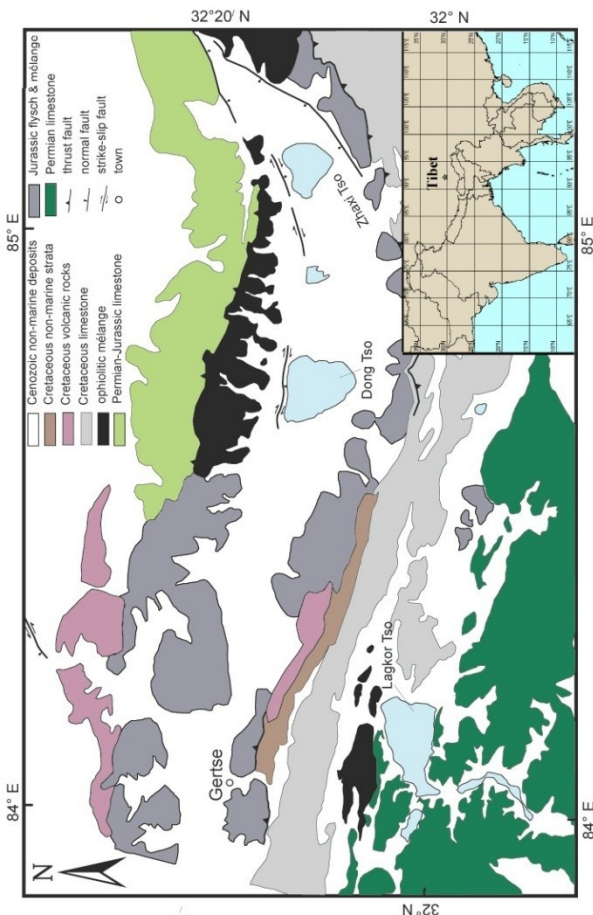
32°20′ N

32° N

85° E

85° E

84° E

84° E

32° N

Cenozoic non-marine deposits
Cretaceous non-marine strata
Cretaceous volcanic rocks
Cretaceous limestone
ophiolitic mélange
Permian-Jurassic limestone
Jurassic flysch & mélange
Permian limestone
thrust fault
normal fault
strike-slip fault
town

Tibet

Zhaxi Tso

Dong Tso

Lagkor Tso

Gertse

N